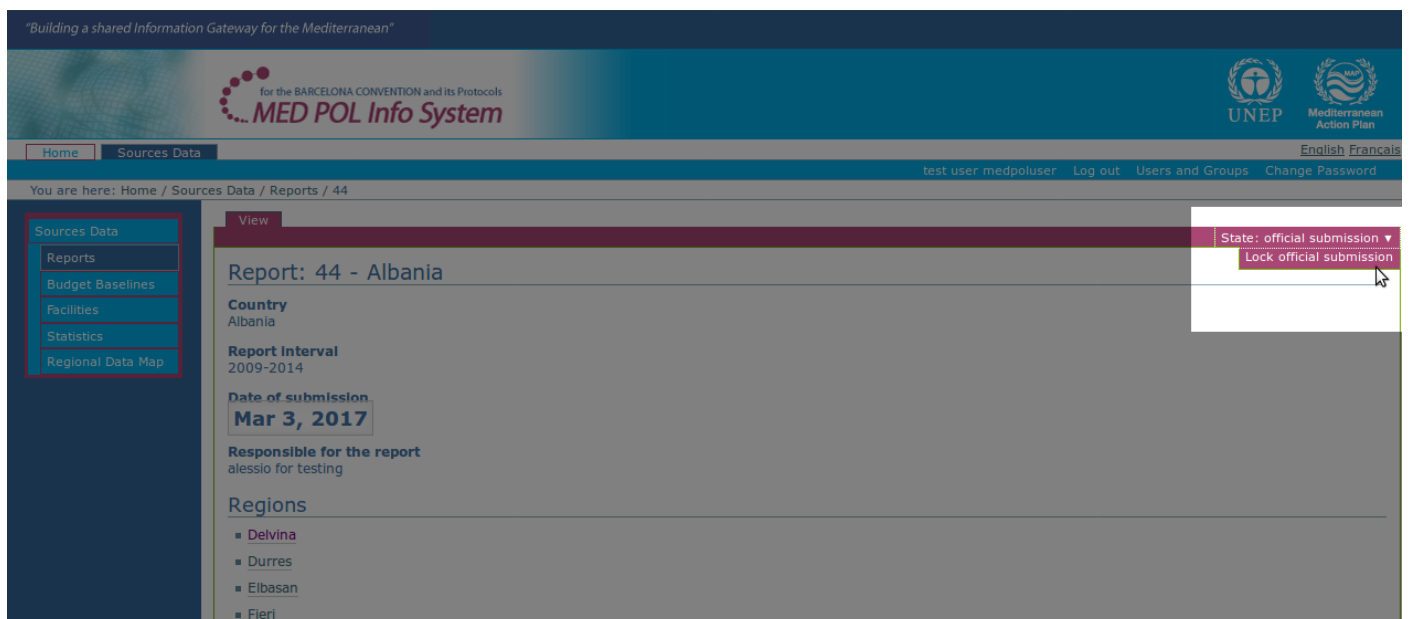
"Building a shared Information Gateway for the Mediterranean"

for the BARCELONA CONVENTION and its Protocols
MED POL Info System

UNEP

MAP
Mediterranean Action Plan

Home Sources Data

English Français

test user medpoluser Log out Users and Groups Change Password

You are here: Home / Sources Data / Reports / 44

Sources Data
Reports
Budget Baselines
Facilities
Statistics
Regional Data Map

View

State: official submission ▾
Lock official submission

Report: 44 - Albania

Country
Albania

Report interval
2009-2014

Date of submission
Mar 3, 2017

Responsible for the report
alessio for testing

Regions
Delvina
Durres
Elbasan
Fieri